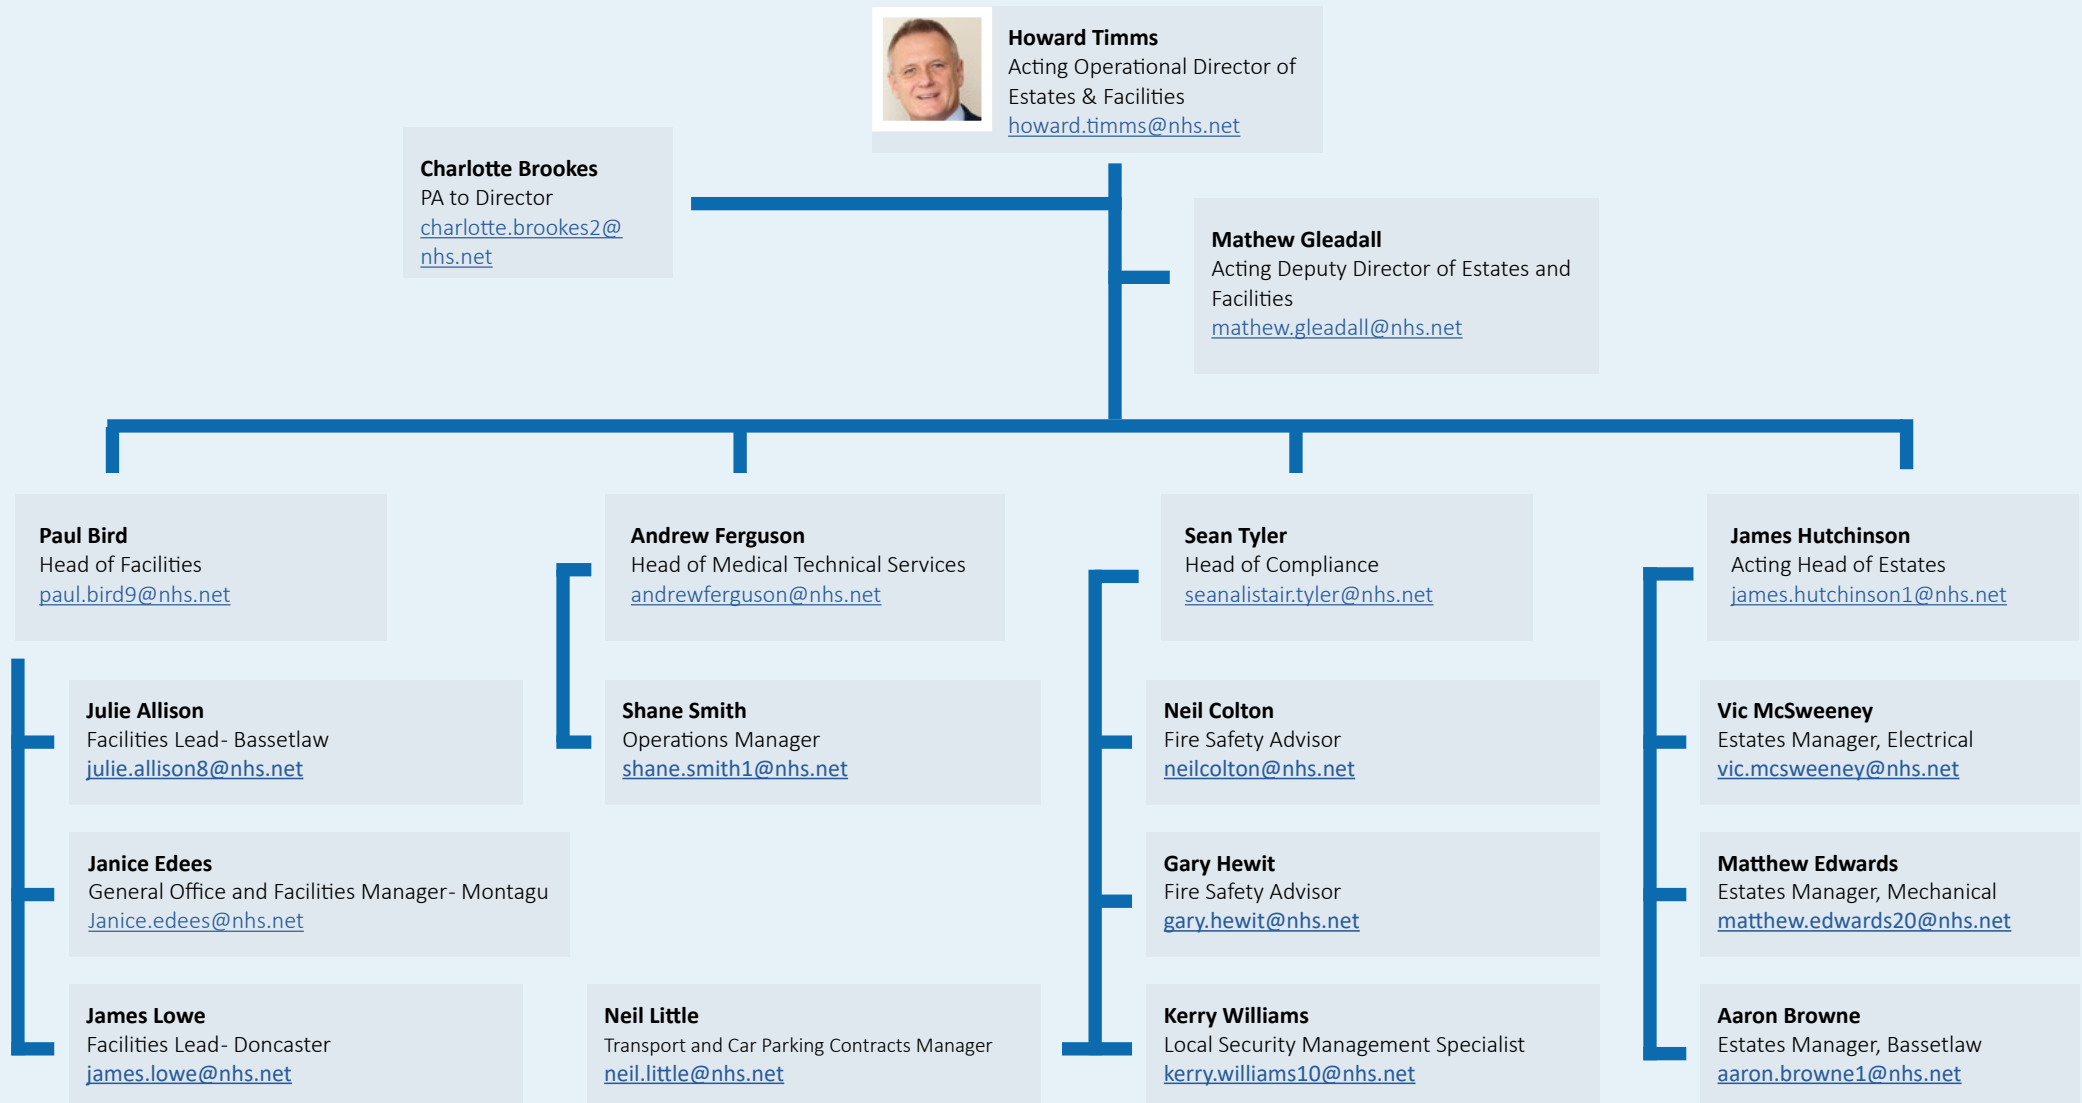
Howard Timms
Acting Operational Director of Estates & Facilities
howard.timms@nhs.net

Charlotte Brookes
PA to Director
charlotte.brookes2@nhs.net

Mathew Gleadall
Acting Deputy Director of Estates and Facilities
mathew.gleadall@nhs.net

Paul Bird
Head of Facilities
paul.bird9@nhs.net

Julie Allison
Facilities Lead- Bassetlaw
julie.allison8@nhs.net

Janice Edees
General Office and Facilities Manager- Montagu
Janice.edees@nhs.net

James Lowe
Facilities Lead- Doncaster
james.lowe@nhs.net

Andrew Ferguson
Head of Medical Technical Services
andrewferguson@nhs.net

Shane Smith
Operations Manager
shane.smith1@nhs.net

Neil Little
Transport and Car Parking Contracts Manager
neil.little@nhs.net

Sean Tyler
Head of Compliance
seanalistair.tyler@nhs.net

Neil Colton
Fire Safety Advisor
neilcolton@nhs.net

Gary Hewit
Fire Safety Advisor
gary.hewit@nhs.net

Kerry Williams
Local Security Management Specialist
kerry.williams10@nhs.net

James Hutchinson
Acting Head of Estates
james.hutchinson1@nhs.net

Vic McSweeney
Estates Manager, Electrical
vic.mcsweeney@nhs.net

Matthew Edwards
Estates Manager, Mechanical
matthew.edwards20@nhs.net

Aaron Browne
Estates Manager, Bassetlaw
aaron.browne1@nhs.net